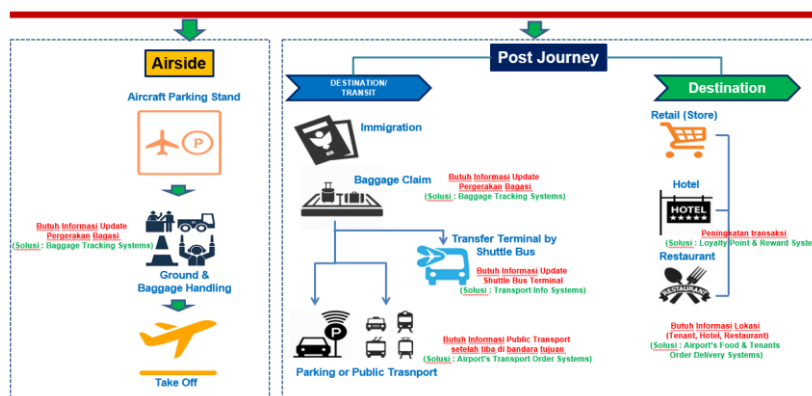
Airside

Aircraft Parking Stand

P

Butuh Informasi Update Pergerakan Bagasi
(Solusi : Baggage Tracking Systems)

Ground & Baggage Handling

Take Off

Post Journey

DESTINATION/ TRANSIT

Immigration

Baggage Claim

Butuh Informasi Update Pergerakan Bagasi
(Solusi : Baggage Tracking Systems)

Transfer Terminal by Shuttle Bus

Butuh Informasi Update Shuttle Bus Terminal
(Solusi : Transport Info Systems)

P

Butuh Informasi Public Transport setelah tiba di bandara tujuan
(Solusi : Airport's Transport Order Systems)

Parking or Public Trasnport

Destination

Retail (Store)

Hotel

HOTEL

Peningkatan transaksi
(Solusi : Loyalty Point & Reward Syste

Restaurant

RESTAURANT

Butuh Informasi Lokasi (Tenant, Hotel, Restaurant)
(Solusi : Airport's Food & Tenants Order Delivery Systems)